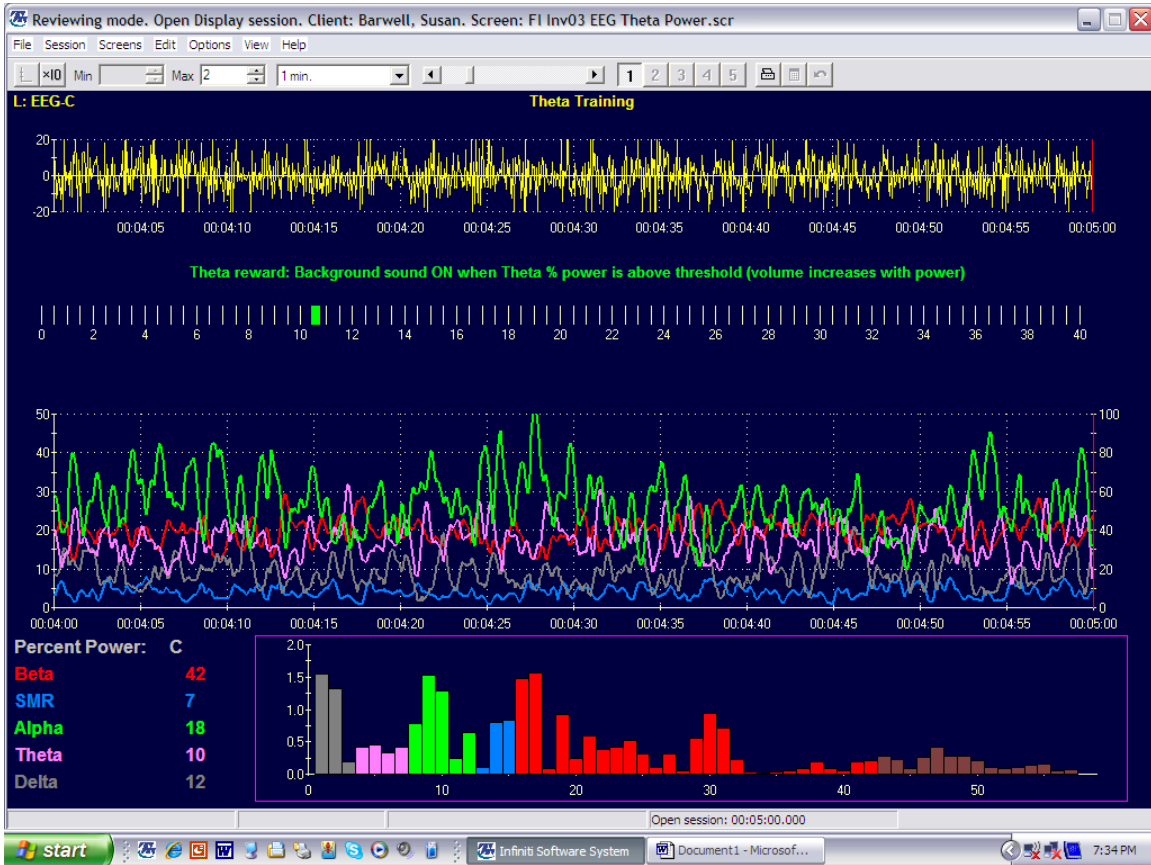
Reviewing mode. Open Display session. Client: Barwell, Susan. Screen: FI Inv03 EEG Theta Power.scr

File Session Screens Edit Options View Help

×10 Min Max 2 1 min. 1 2 3 4 5

L: EEG-C

Theta Training

20
0
-20

00:04:05 00:04:10 00:04:15 00:04:20 00:04:25 00:04:30 00:04:35 00:04:40 00:04:45 00:04:50 00:04:55 00:05:00

Theta reward: Background sound ON when Theta % power is above threshold (volume increases with power)

0 2 4 6 8 10 12 14 16 18 20 22 24 26 28 30 32 34 36 38 40

50 40 30 20 10 0

100 80 60 40 20 0

00:04:00 00:04:05 00:04:10 00:04:15 00:04:20 00:04:25 00:04:30 00:04:35 00:04:40 00:04:45 00:04:50 00:04:55 00:05:00

Percent Power: C
Beta 42
SMR 7
Alpha 18
Theta 10
Delta 12

2.0 1.5 1.0 0.5 0.0

0 10 20 30 40 50

Open session: 00:05:00.000

start Infiniti Software System Document1 - Microsof... 7:34 PM